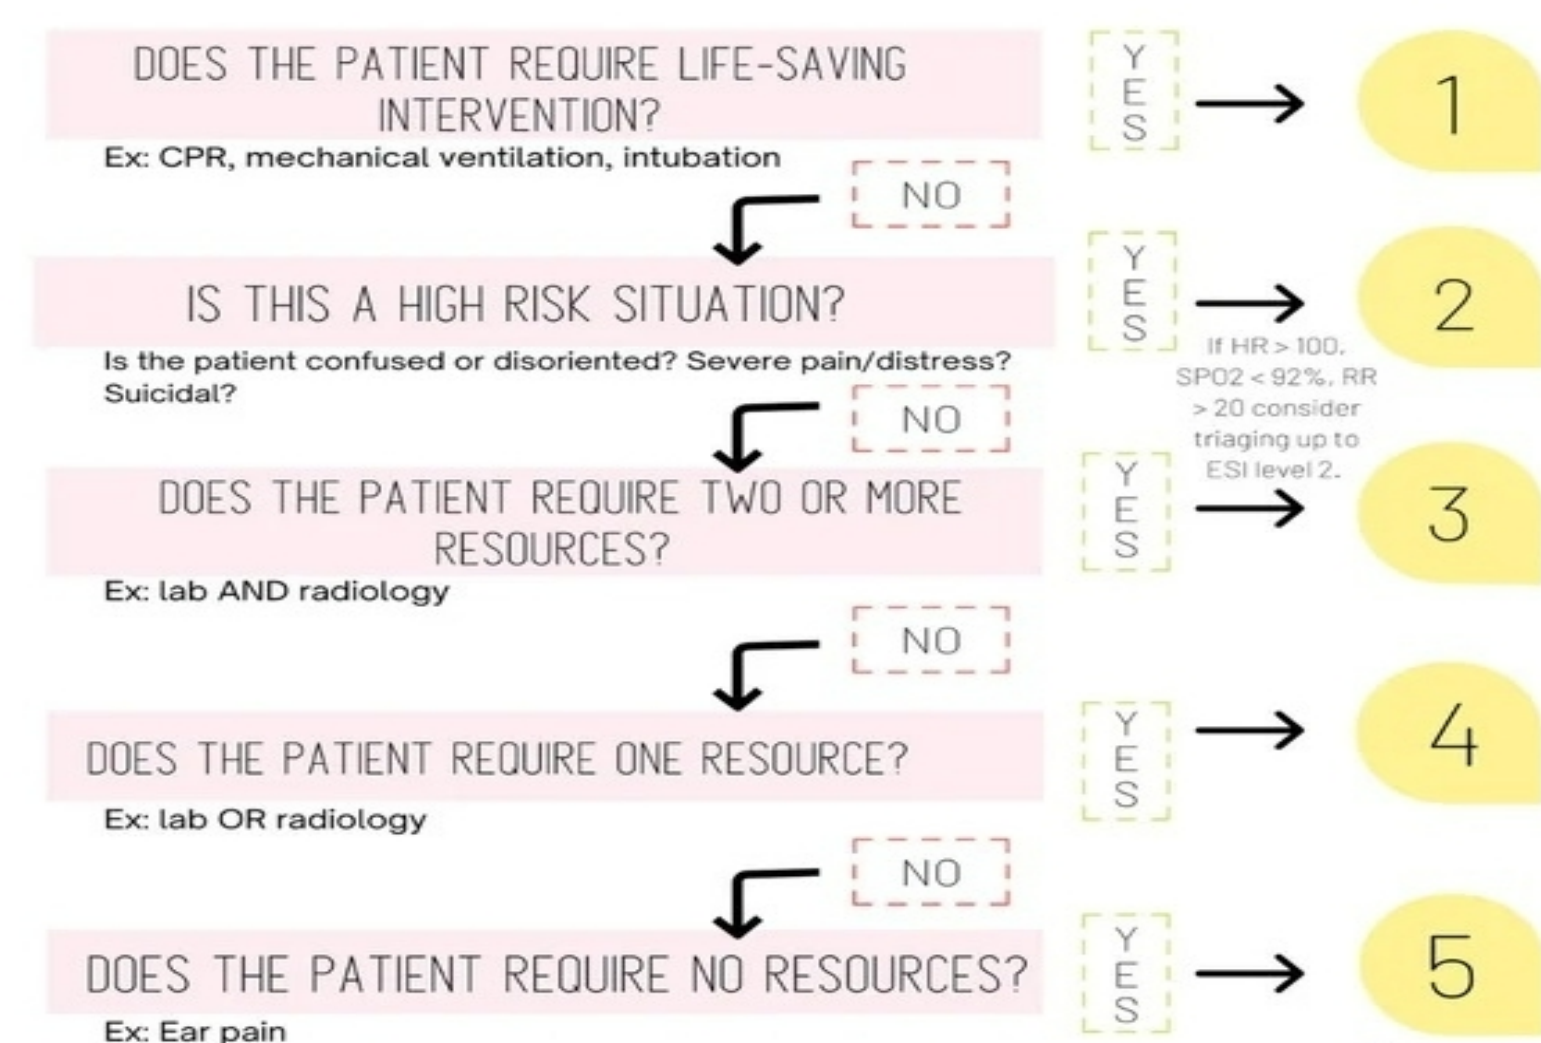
DOES THE PATIENT REQUIRE LIFE-SAVING INTERVENTION?

Ex: CPR, mechanical ventilation, intubation

YES → 1

NO

IS THIS A HIGH RISK SITUATION?

Is the patient confused or disoriented? Severe pain/distress? Suicidal?

YES → 2

If HR > 100, SPO2 < 92%, RR > 20 consider triaging up to ESI level 2.

NO

DOES THE PATIENT REQUIRE TWO OR MORE RESOURCES?

Ex: lab AND radiology

YES → 3

NO

DOES THE PATIENT REQUIRE ONE RESOURCE?

Ex: lab OR radiology

YES → 4

NO

DOES THE PATIENT REQUIRE NO RESOURCES?

Ex: Ear pain

YES → 5